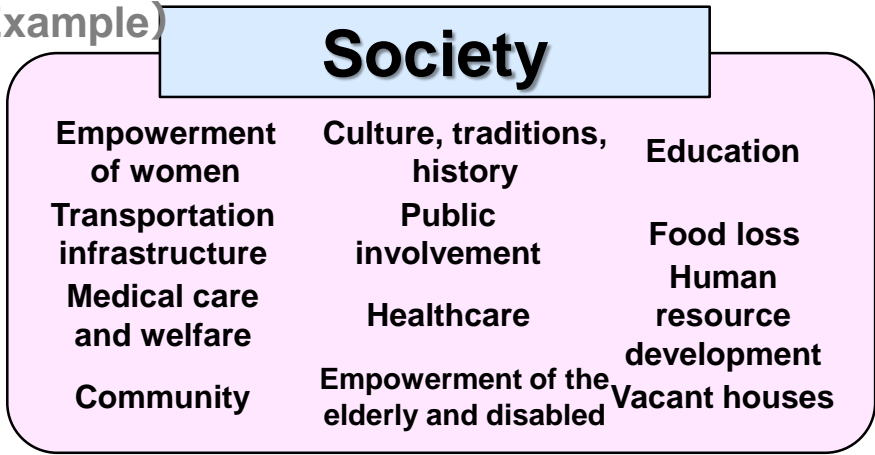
xample)

Society

Empowerment of women

Culture, traditions, history

Education

Transportation infrastructure

Public involvement

Food loss

Medical care and welfare

Healthcare

Human resource development

Community

Empowerment of the elderly and disabled

Vacant houses